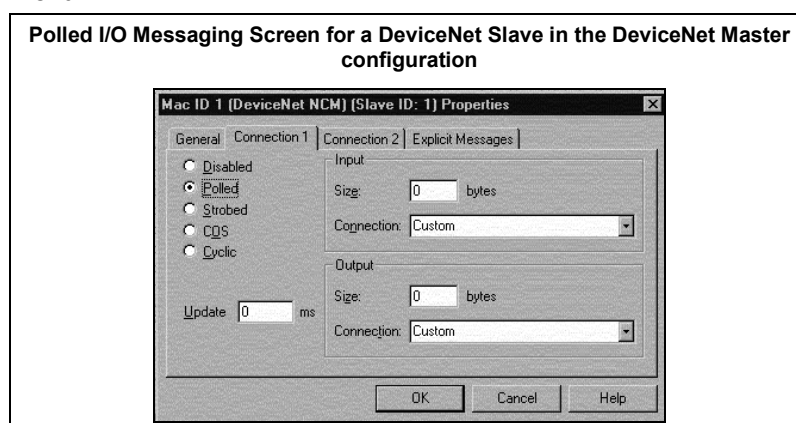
Polled I/O Messaging Screen for a DeviceNet Slave in the DeviceNet Master configuration

Mac ID 1 (DeviceNet NCM) (Slave ID: 1) Properties

General | Connection 1 | Connection 2 | Explicit Messages

Disabled
Polled
Strobed
COS
Cyclic

Update 0 ms

Input
Size: 0 bytes
Connection: Custom

Output
Size: 0 bytes
Connection: Custom

OK | Cancel | Help